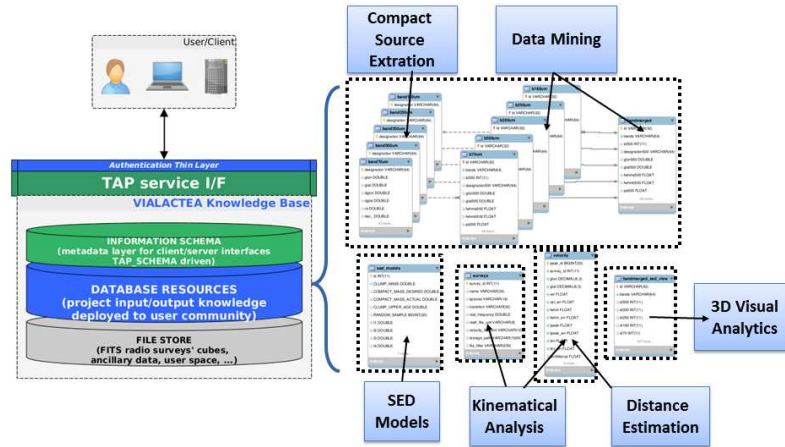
User/Client

Authentication Thin Layer

TAP service I/F

VIALACTEA Knowledge Base

INFORMATION SCHEMA
(metadata layer for client/server interfaces TAP_SCHEMA driven)

DATABASE RESOURCES
(project input/output knowledge deployed to user community)

FILE STORE
(FITS radio surveys' cubes, ancillary data, user space, ...)

Compact Source Extration

Data Mining

3D Visual Analytics

SED Models

Kinematical Analysis

Distance Estimation